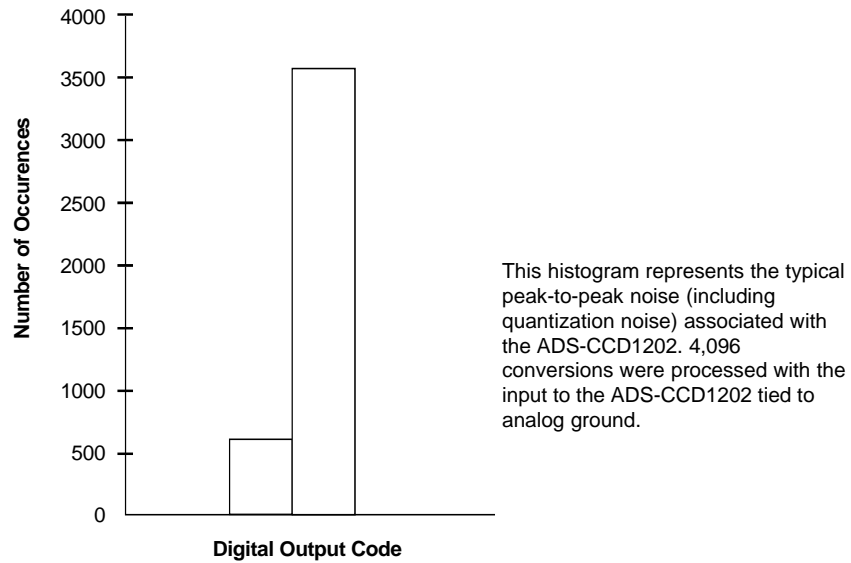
4000
3500
3000
2500
2000
1500
1000
500
0

Number of Occurences

Digital Output Code

This histogram represents the typical peak-to-peak noise (including quantization noise) associated with the ADS-CCD1202. 4,096 conversions were processed with the input to the ADS-CCD1202 tied to analog ground.